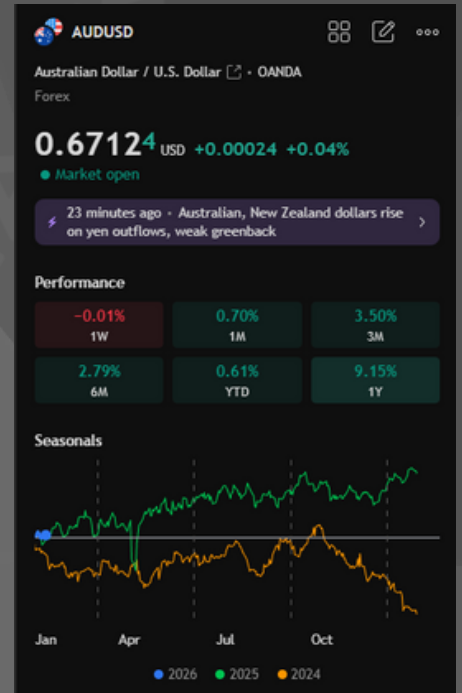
AUDUSD

Australian Dollar / U.S. Dollar • OANDA
Forex

$0.6712^4$ USD +0.00024 +0.04%
Market open

23 minutes ago • Australian, New Zealand dollars rise on yen outflows, weak greenback

Performance

| -0.01% 1W | 0.70% 1M | 3.50% 3M |
|---|---|---|
| 2.79% 6M | 0.61% YTD | 9.15% 1Y |

Seasonals

Jan Apr Jul Oct

2026 2025 2024